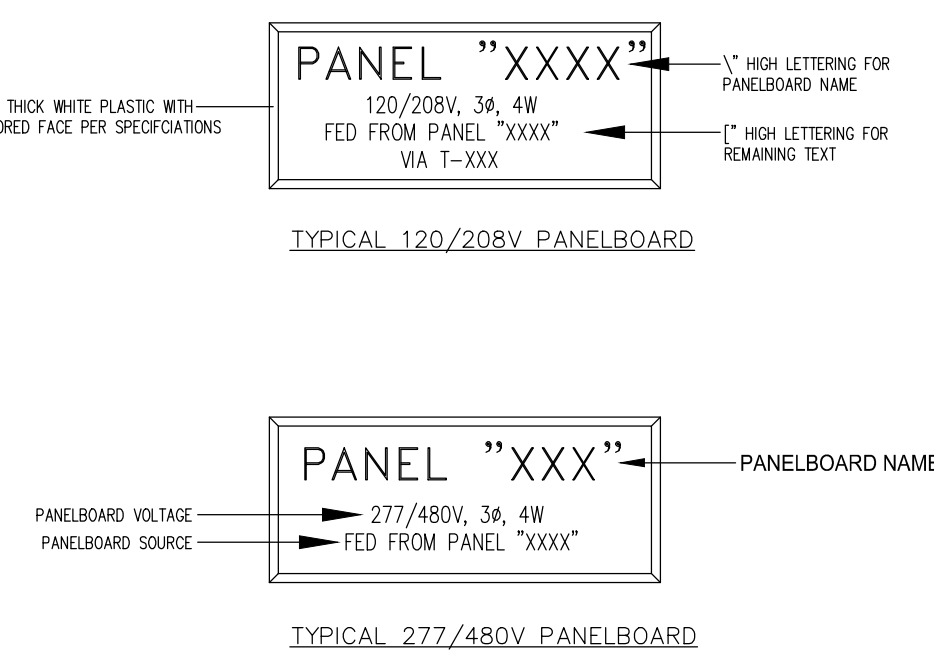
PANEL "XXXX"
120/208V, 3ø, 4W
FED FROM PANEL "XXXX"
VIA T-XXX

THICK WHITE PLASTIC WITH
ORED FACE PER SPECIFCIATIONS

\" HIGH LETTERING FOR PANELBOARD NAME

[" HIGH LETTERING FOR REMAINING TEXT

TYPICAL 120/208V PANELBOARD

PANEL "XXX"
277/480V, 3ø, 4W
FED FROM PANEL "XXXX"

PANELBOARD NAME

PANELBOARD VOLTAGE

PANELBOARD SOURCE

TYPICAL 277/480V PANELBOARD